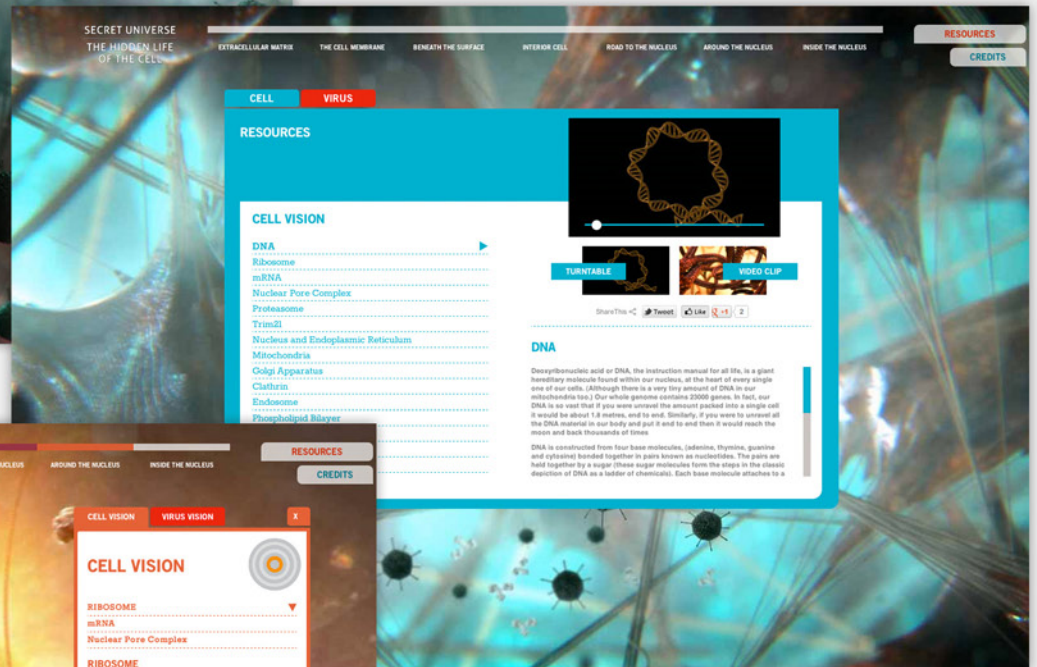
SECRET UNIVERSE
THE HIDDEN LIFE OF THE CELL

EXTRACELLULAR MATRIX THE CELL MEMBRANE BENEATH THE SURFACE INTERIOR CELL ROAD TO THE NUCLEUS AROUND THE NUCLEUS INSIDE THE NUCLEUS

RESOURCES
CREDITS

CELL VIRUS

RESOURCES

CELL VISION

DNA
Ribosome
mRNA
Nuclear Pore Complex
Proteasome
Trim21
Nucleus and Endoplasmic Reticulum
Mitochondria
Golgi Apparatus
Clathrin
Endosome
Phospholipid Bilayer

TURNTABLE
VIDEO CLIP

ShareThis Tweet Like +1 2

DNA

Deoxyribonucleic acid or DNA, the instruction manual for all life, is a giant hereditary molecule found within our nucleus, at the heart of every single one of our cells. (Although there is a very tiny amount of DNA in our mitochondria too.) Our whole genome contains 23000 genes. In fact, our DNA is so vast that if you were unravel the amount packed into a single cell it would be about 1.8 metres, end to end. Similarly, if you were to unravel all the DNA material in our body and put it end to end then it would reach the moon and back thousands of times

DNA is constructed from four base molecules, (adenine, thymine, guanine and cytosine) bonded together in pairs known as nucleotides. The pairs are held together by a sugar (these sugar molecules form the steps in the classic depiction of DNA as a ladder of chemicals). Each base molecule attaches to a

UCLEUS AROUND THE NUCLEUS INSIDE THE NUCLEUS

RESOURCES
CREDITS

CELL VISION VIRUS VISION X

CELL VISION

RIBOSOME
mRNA
Nuclear Pore Complex
RIBOSOME